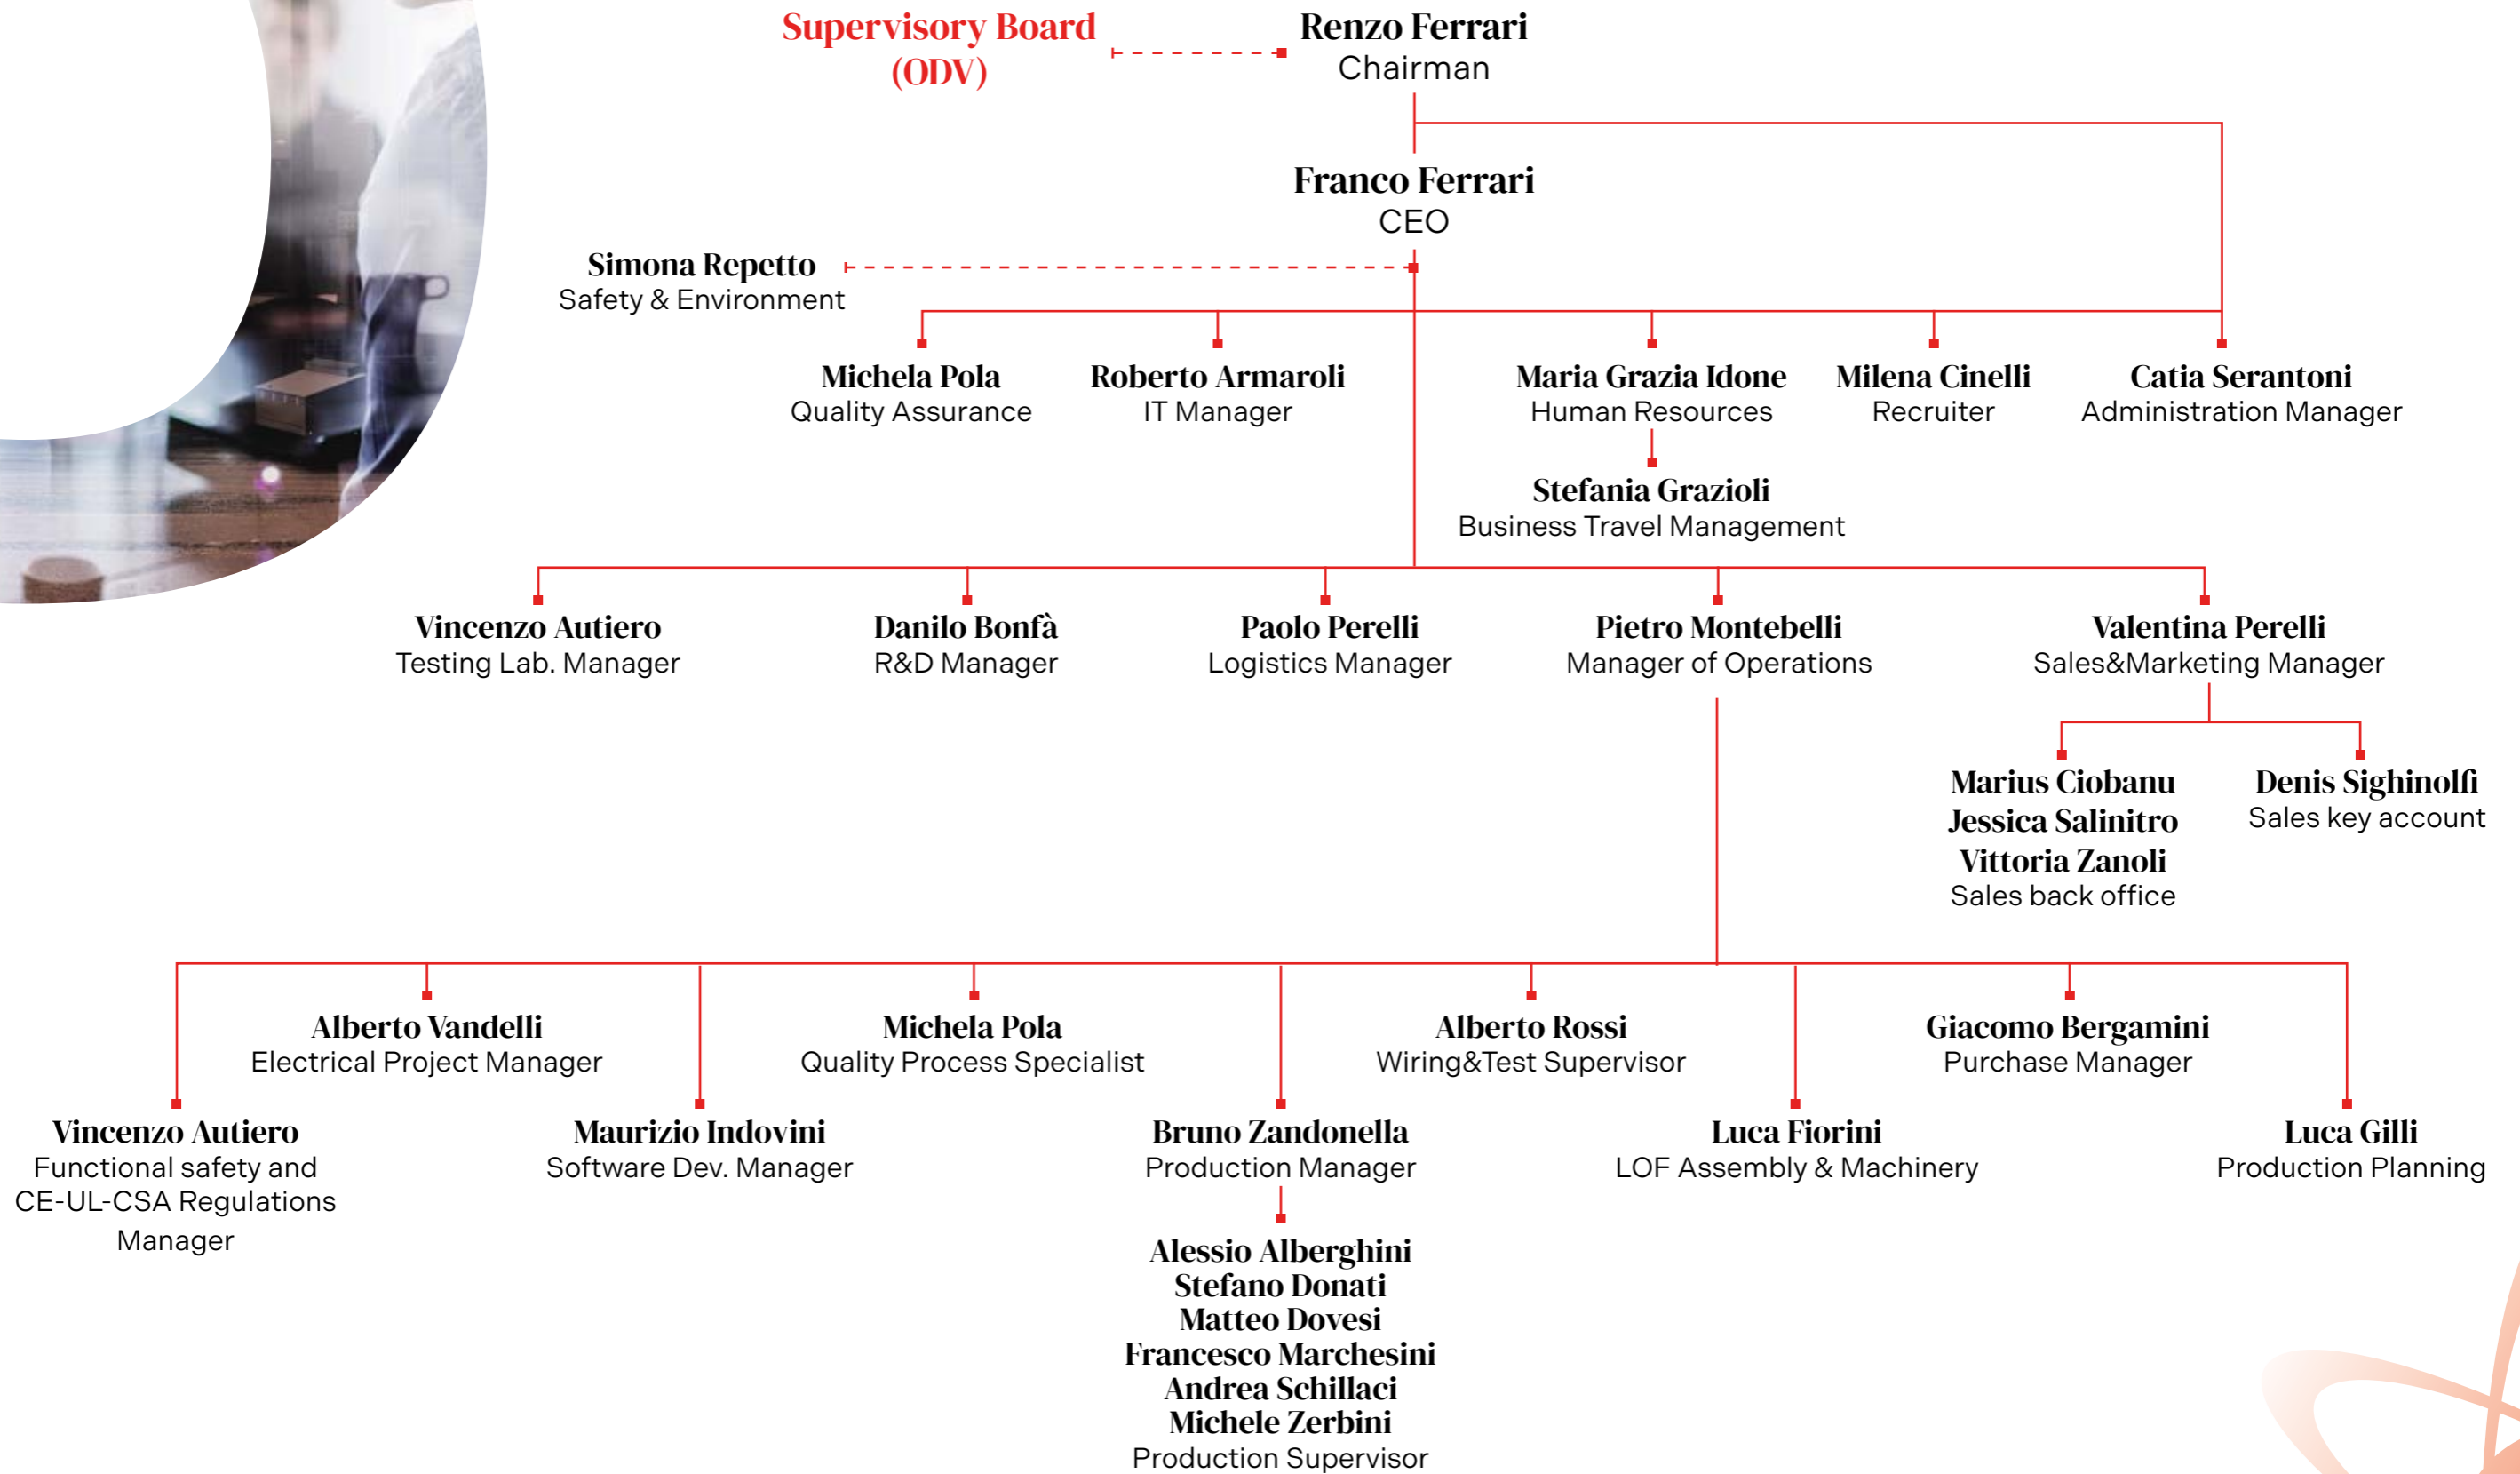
Supervisory Board (ODV)

Renzo Ferrari
Chairman

Franco Ferrari
CEO

Simona Repetto
Safety & Environment

Michela Pola
Quality Assurance

Roberto Armaroli
IT Manager

Maria Grazia Idone
Human Resources

Stefania Grazioli
Business Travel Management

Milena Cinelli
Recruiter

Catia Serantoni
Administration Manager

Vincenzo Autiero
Testing Lab. Manager

Danilo Bonfà
R&D Manager

Paolo Perelli
Logistics Manager

Pietro Montebelli
Manager of Operations

Valentina Perelli
Sales&Marketing Manager

Marius Ciobanu
Jessica Salinitro
Vittoria Zanoli
Sales back office

Denis Sighinolfi
Sales key account

Alberto Vandelli
Electrical Project Manager

Michela Pola
Quality Process Specialist

Alberto Rossi
Wiring&Test Supervisor

Giacomo Bergamini
Purchase Manager

Vincenzo Autiero
Functional safety and CE-UL-CSA Regulations Manager

Maurizio Indovini
Software Dev. Manager

Bruno Zandonella
Production Manager

Alessio Alberghini
Stefano Donati
Matteo Dovesi
Francesco Marchesini
Andrea Schillaci
Michele Zerbini
Production Supervisor

Luca Fiorini
LOF Assembly & Machinery

Luca Gilli
Production Planning